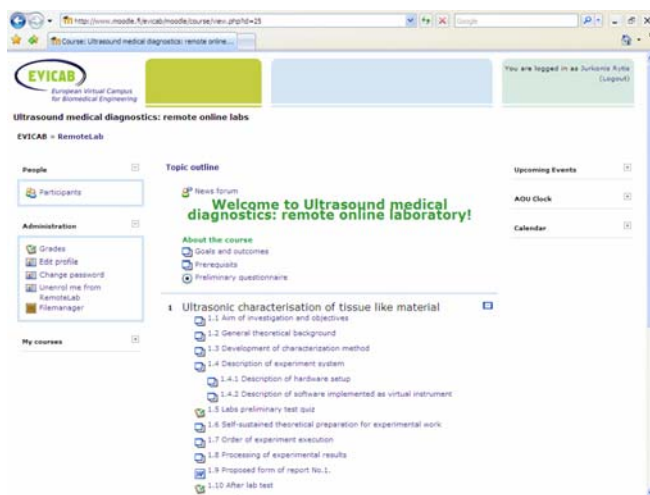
http://www.moodle.fi/evicab/moodle/course/view.php?id=25

Google

Course: Ultrasound medical diagnostics: remote online...

EVICAB
European Virtual Campus for Biomedical Engineering

You are logged in as Jurkonis Rytis (Logout)

Ultrasound medical diagnostics: remote online labs

EVICAB » RemoteLab

People

Participants

Administration

Grades
Edit profile
Change password
Unenrol me from RemoteLab
Filemanager

My courses

Topic outline

News forum

Welcome to Ultrasound medical diagnostics: remote online laboratory!

About the course
Goals and outcomes
Prerequisits
Preliminary questionnaire

1 Ultrasonic characterisation of tissue like material
1.1 Aim of investigation and objectives
1.2 General theoretical background
1.3 Development of characterization method
1.4 Description of experiment system
1.4.1 Description of hardware setup
1.4.2 Description of software implemented as virtual instrument
1.5 Labs preliminary test quiz
1.6 Self-sustained theoretical preparation for experimental work
1.7 Order of experiment execution
1.8 Processing of experimental results
1.9 Proposed form of report No.1.
1.10 After lab test

Upcoming Events

AOU Clock

Calendar